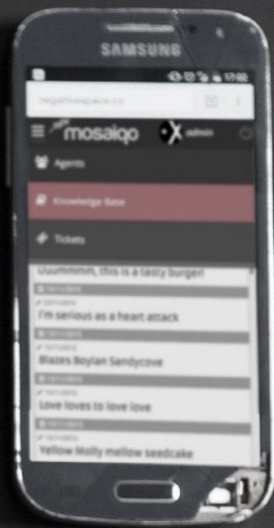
SAMSUNG

17:00

negativespace.cc

mosaiqo

admin

Agents

Knowledge Base

Tickets

Uuuhmmm, this is a tasty burger!

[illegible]

I'm serious as a heart attack

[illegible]

Blazes Boylan Sandycove

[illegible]

Love loves to love love

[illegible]

Yellow Molly mellow seedcake